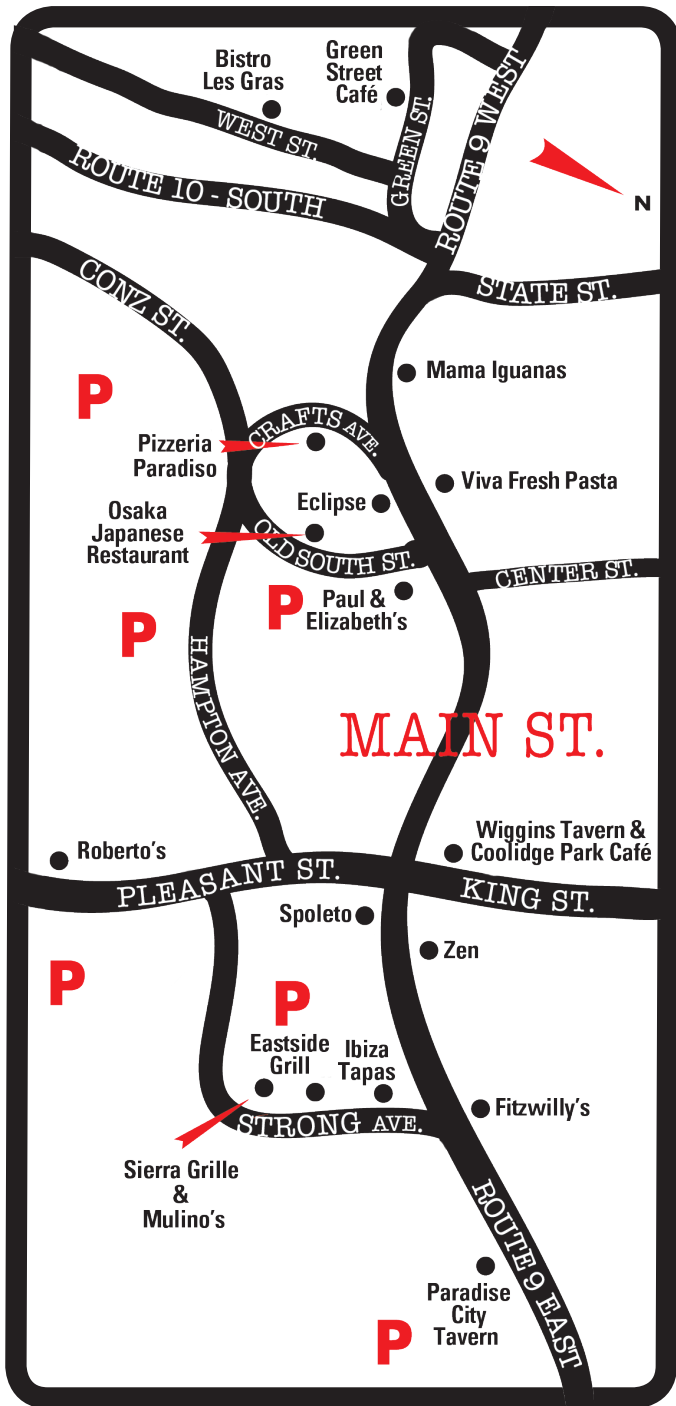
Bistro Les Gras

Green Street Café

WEST ST.

GREEN ST.

ROUTE 9 WEST

N

ROUTE 10 - SOUTH

STATE ST.

CONZ ST.

P

Mama Iguanas

Pizzeria Paradiso

CRAFTS AVE.

Viva Fresh Pasta

Eclipse

Osaka Japanese Restaurant

OLD SOUTH ST.

CENTER ST.

P

Paul & Elizabeth's

P

HAMPTON AVE.

MAIN ST.

Roberto's

Wiggins Tavern & Coolidge Park Café

PLEASANT ST.

KING ST.

Spoleto

Zen

P

P

Eastside Grill

Ibiza Tapas

Fitzwilly's

STRONG AVE.

Sierra Grille & Mulino's

ROUTE 9 EAST

Paradise City Tavern

P